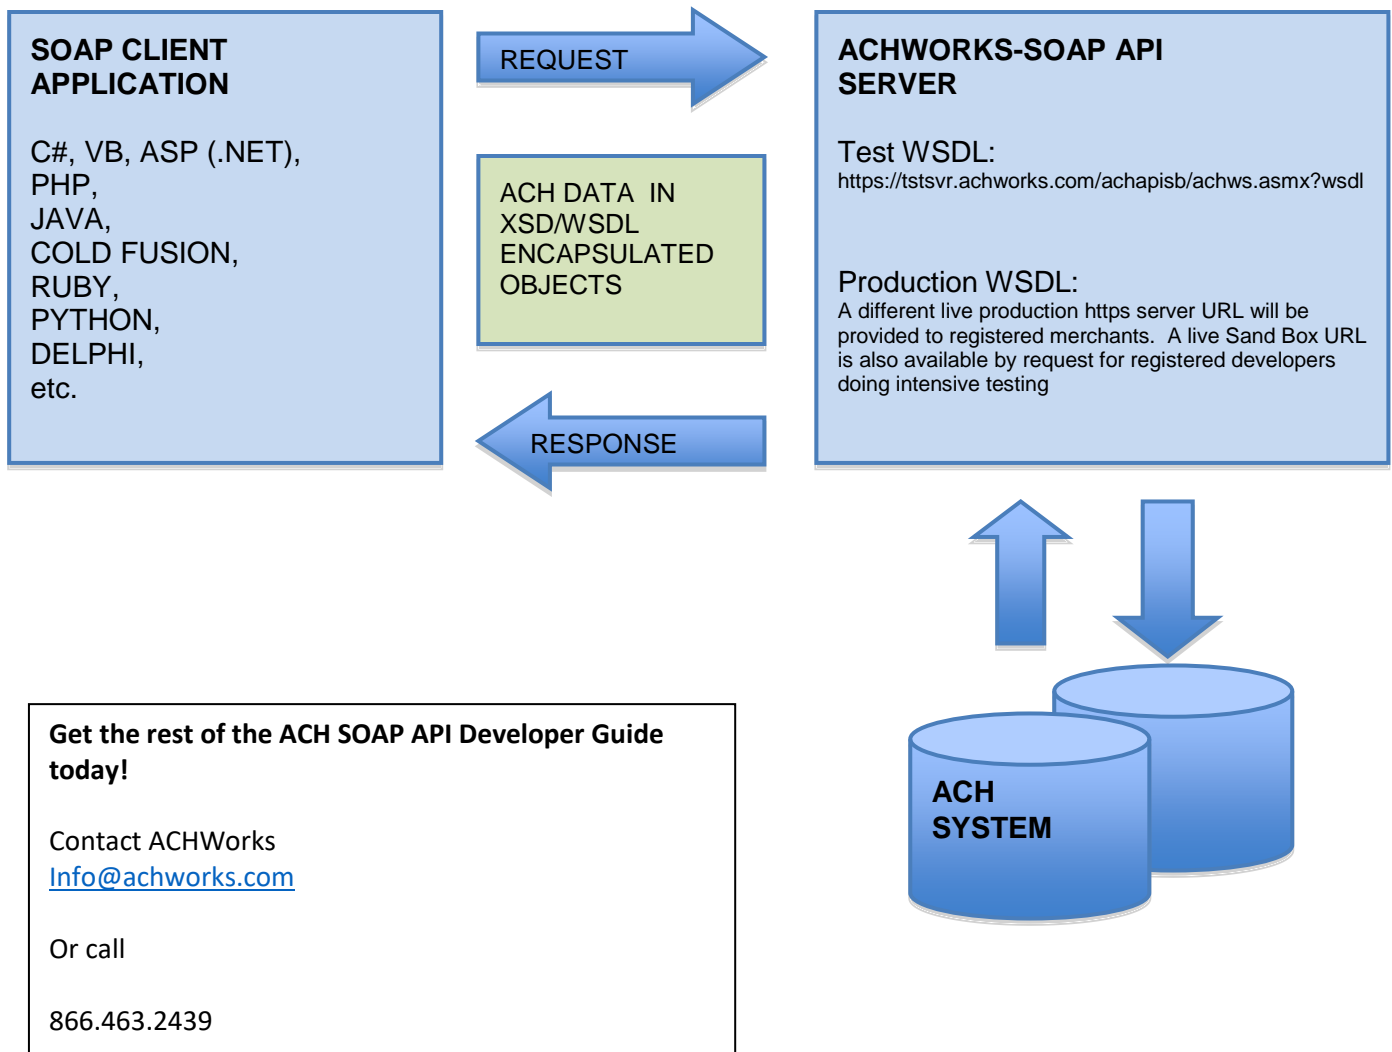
SOAP CLIENT APPLICATION

C#, VB, ASP (.NET), PHP, JAVA, COLD FUSION, RUBY, PYTHON, DELPHI, etc.

REQUEST

ACH DATA IN XSD/WSDL ENCAPSULATED OBJECTS

RESPONSE

ACHWORKS-SOAP API SERVER

Test WSDL:
https://tstsvr.achworks.com/achapisb/achws.asmx?wsdl

Production WSDL:
A different live production https server URL will be provided to registered merchants. A live Sand Box URL is also available by request for registered developers doing intensive testing

ACH SYSTEM

Get the rest of the ACH SOAP API Developer Guide today!

Contact ACHWorks
Info@achworks.com

Or call

866.463.2439